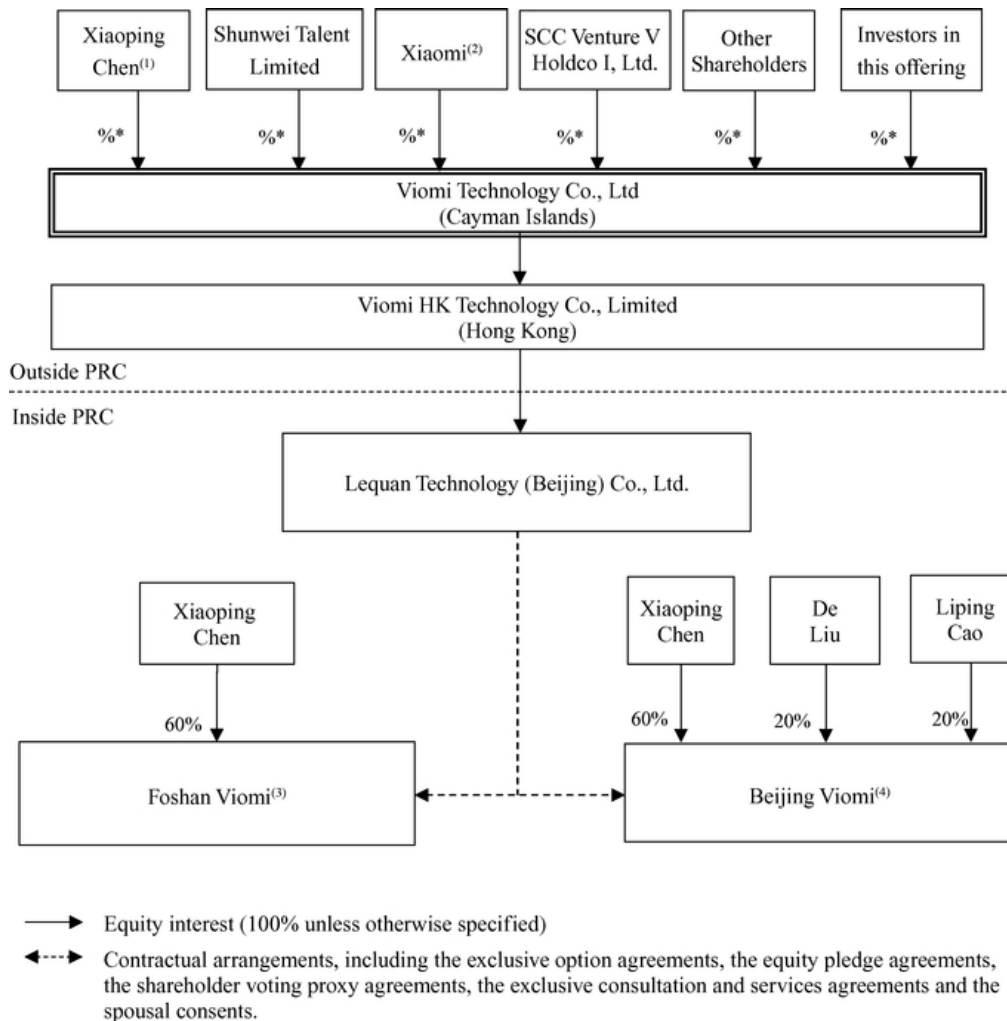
Xiaoping Chen$^{(1)}$

Shunwei Talent Limited

Xiaomi$^{(2)}$

SCC Venture V Holdco I, Ltd.

Other Shareholders

Investors in this offering

%*

%*

%*

%*

%*

%*

Viomi Technology Co., Ltd (Cayman Islands)

Viomi HK Technology Co., Limited (Hong Kong)

Outside PRC

Inside PRC

Lequan Technology (Beijing) Co., Ltd.

Xiaoping Chen

60%

Foshan Viomi$^{(3)}$

Xiaoping Chen

De Liu

Liping Cao

60%

20%

20%

Beijing Viomi$^{(4)}$

Equity interest (100% unless otherwise specified)

Contractual arrangements, including the exclusive option agreements, the equity pledge agreements, the shareholder voting proxy agreements, the exclusive consultation and services agreements and the spousal consents.